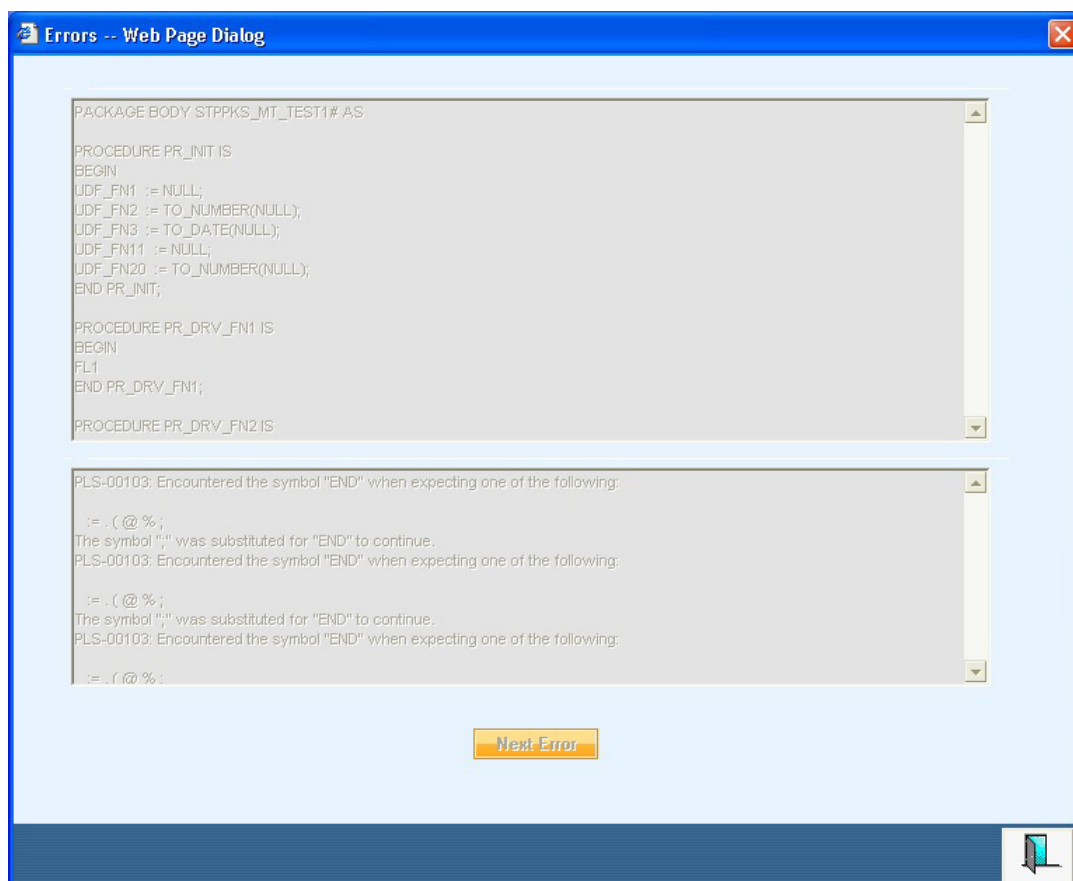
Errors -- Web Page Dialog

PACKAGE BODY STPPKS_MT_TEST1# AS

PROCEDURE PR_INIT IS
BEGIN
UDF_FN1 := NULL;
UDF_FN2 := TO_NUMBER(NULL);
UDF_FN3 := TO_DATE(NULL);
UDF_FN11 := NULL;
UDF_FN20 := TO_NUMBER(NULL);
END PR_INIT;

PROCEDURE PR_DRV_FN1 IS
BEGIN
FL1
END PR_DRV_FN1;

PROCEDURE PR_DRV_FN2 IS

PLS-00103: Encountered the symbol "END" when expecting one of the following:

:= . ( @ % ;
The symbol ";" was substituted for "END" to continue.
PLS-00103: Encountered the symbol "END" when expecting one of the following:

:= . ( @ % ;
The symbol ";" was substituted for "END" to continue.
PLS-00103: Encountered the symbol "END" when expecting one of the following:

:= . ( @ % ;

Next Error